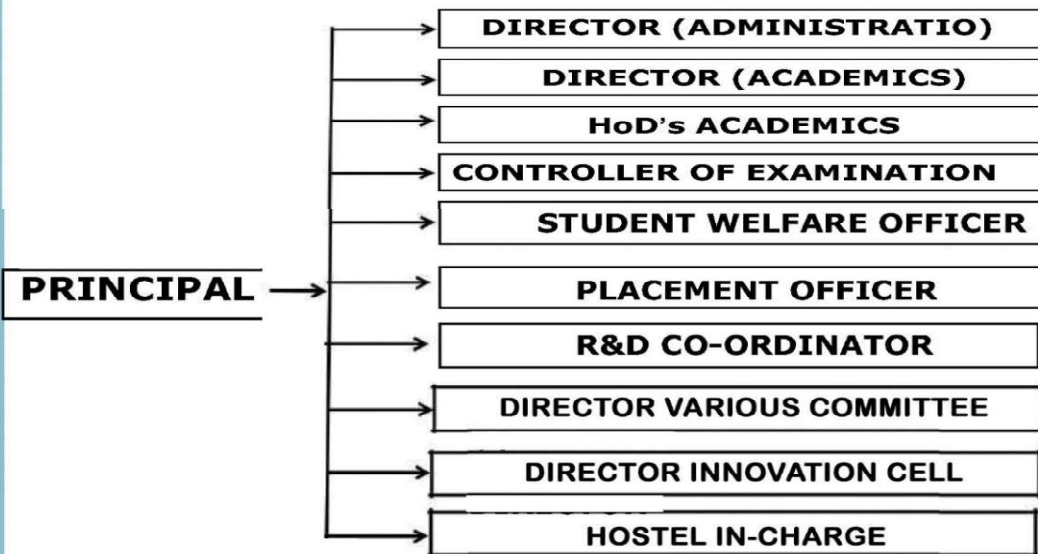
PRINCIPAL

DIRECTOR (ADMINISTRATIO)

DIRECTOR (ACADEMICS)

HoD's ACADEMICS

CONTROLLER OF EXAMINATION

STUDENT WELFARE OFFICER

PLACEMENT OFFICER

R&D CO-ORDINATOR

DIRECTOR VARIOUS COMMITTEE

DIRECTOR INNOVATION CELL

HOSTEL IN-CHARGE